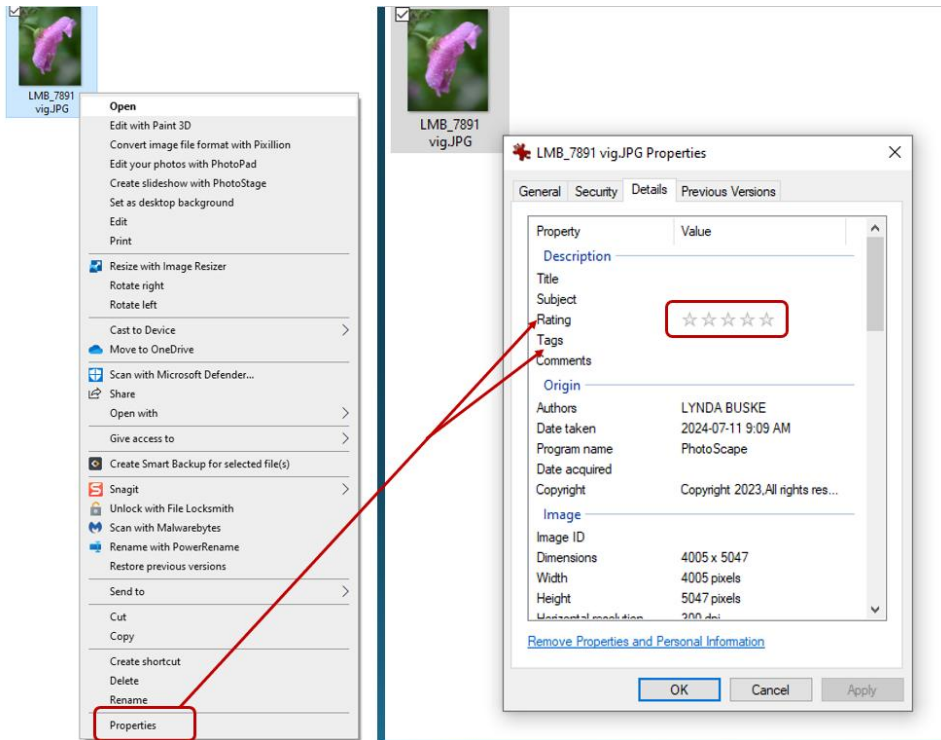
LMB_7891 vig.JPG

Open
Edit with Paint 3D
Convert image file format with Pixillion
Edit your photos with PhotoPad
Create slideshow with PhotoStage
Set as desktop background
Edit
Print
Resize with Image Resizer
Rotate right
Rotate left
Cast to Device
Move to OneDrive
Scan with Microsoft Defender...
Share
Open with
Give access to
Create Smart Backup for selected file(s)
Snagit
Unlock with File Locksmith
Scan with Malwarebytes
Rename with PowerRename
Restore previous versions
Send to
Cut
Copy
Create shortcut
Delete
Rename
Properties

LMB_7891 vig.JPG

LMB_7891 vig.JPG Properties

General | Security | Details | Previous Versions

| Property | Value |
|---|---|
| Description | |
| Title | |
| Subject | |
| Rating | ☆☆☆☆☆ |
| Tags | |
| Comments | |
| Origin | |
| Authors | LYNDA BUSKE |
| Date taken | 2024-07-11 9:09 AM |
| Program name | PhotoScape |
| Date acquired | |
| Copyright | Copyright 2023,All rights res... |
| Image | |
| Image ID | |
| Dimensions | 4005 x 5047 |
| Width | 4005 pixels |
| Height | 5047 pixels |
| Horizontal resolution | 300 dpi |

Remove Properties and Personal Information

OK | Cancel | Apply